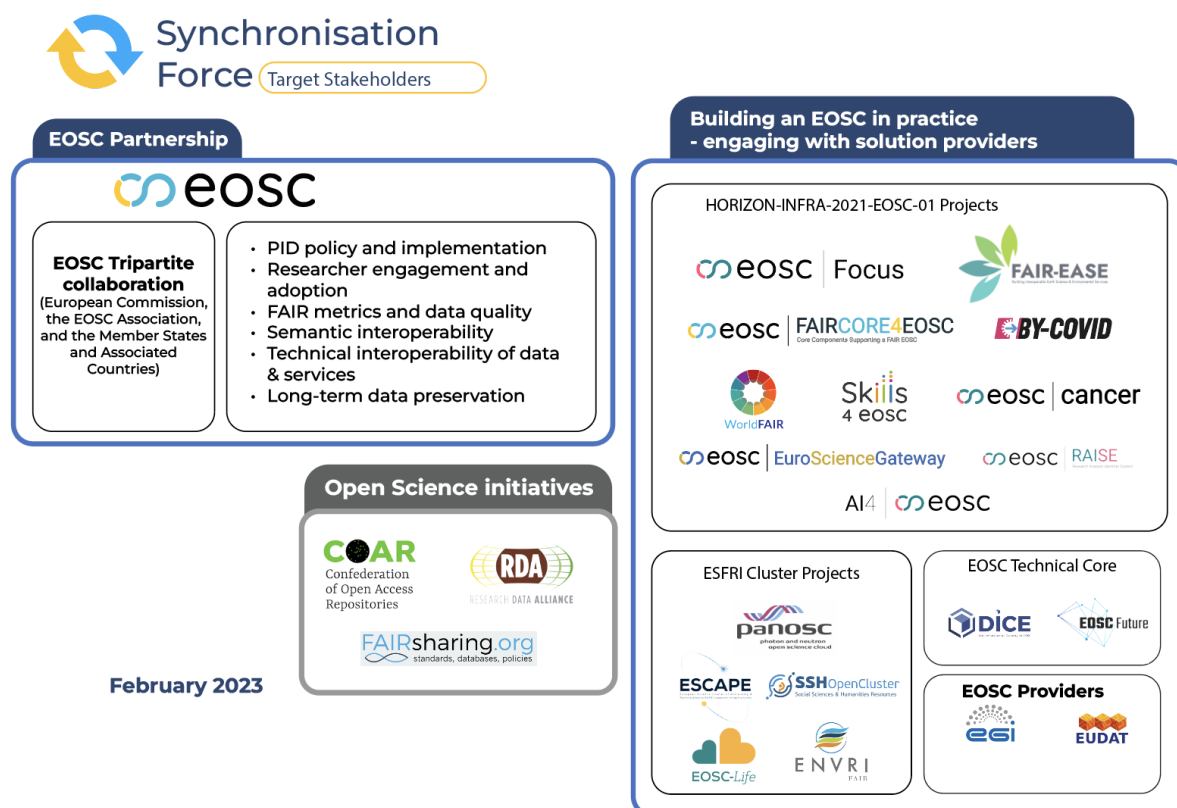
Synchronisation Force Target Stakeholders

EOSC Partnership

eosc

EOSC Tripartite collaboration
(European Commission, the EOSC Association, and the Member States and Associated Countries)

- PID policy and implementation
- Researcher engagement and adoption
- FAIR metrics and data quality
- Semantic interoperability
- Technical interoperability of data & services
- Long-term data preservation

Open Science initiatives

COAR
Confederation of Open Access Repositories

RDA
RESEARCH DATA ALLIANCE

FAIRsharing.org
standards, databases, policies

February 2023

Building an EOSC in practice - engaging with solution providers

HORIZON-INFRA-2021-EOSC-01 Projects

eosc | Focus

FAIR-EASE

eosc | FAIRCORE4EOSC
Core Components Supporting a FAIR EOSC

BY-COVID

WorldFAIR

Skills 4 eosc

eosc | cancer

eosc | EuroScienceGateway

eosc | RAISE

AI4 | eosc

ESFRI Cluster Projects

panosc
photon and neutron open science cloud

ESCAPE

SSH OpenCluster
Social Sciences & Humanities Resources

EOSC-Life

ENVRI FAIR

EOSC Technical Core

DICE

EOSC Future

EOSC Providers

EGI

EUDAT